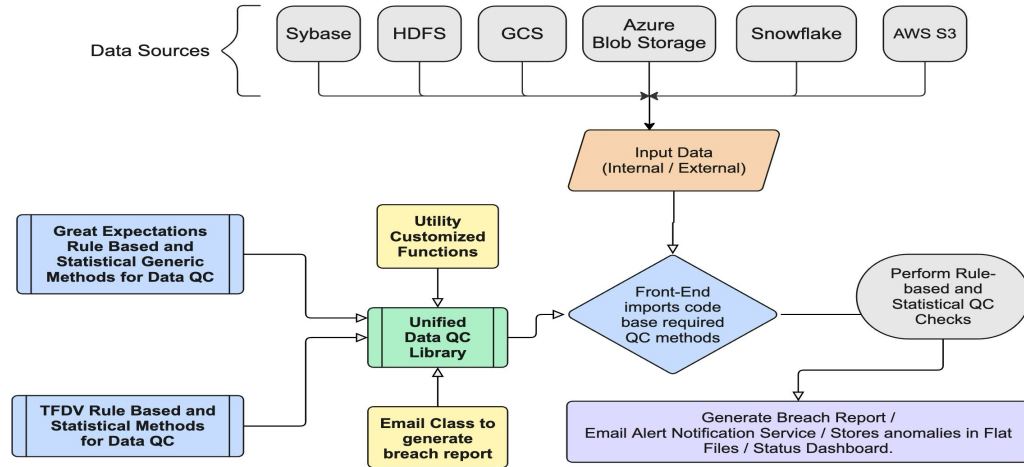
Data Sources

Sybase

HDFS

GCS

Azure Blob Storage

Snowflake

AWS S3

Input Data (Internal / External)

Great Expectations Rule Based and Statistical Generic Methods for Data QC

Utility Customized Functions

Unified Data QC Library

Front-End imports code base required QC methods

Perform Rule-based and Statistical QC Checks

TFDV Rule Based and Statistical Methods for Data QC

Email Class to generate breach report

Generate Breach Report / Email Alert Notification Service / Stores anomalies in Flat Files / Status Dashboard.